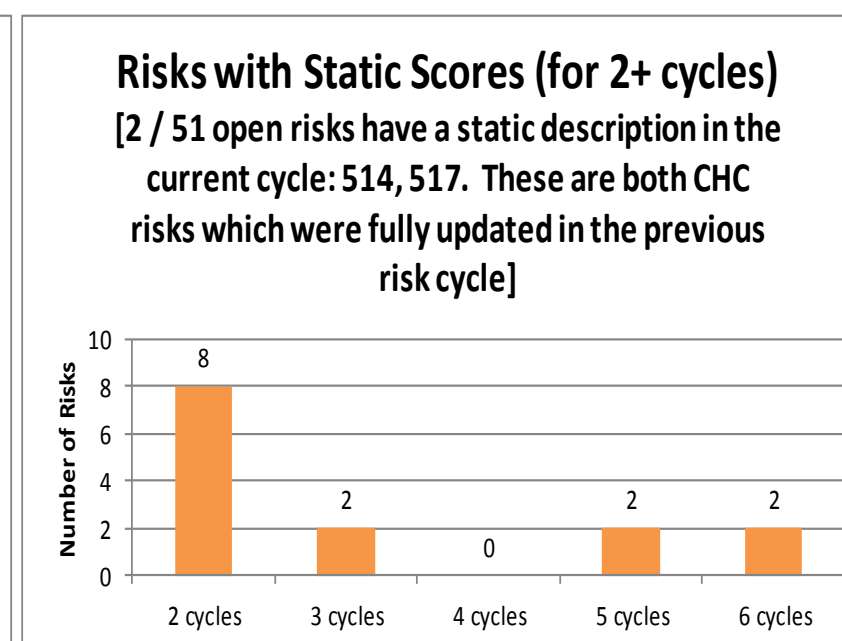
Risks with Static Scores (for 2+ cycles)
[2 / 51 open risks have a static description in the current cycle: 514, 517. These are both CHC risks which were fully updated in the previous risk cycle]

Number of Risks

10
8
6
4
2
0

8
2
0
2
2

2 cycles
3 cycles
4 cycles
5 cycles
6 cycles